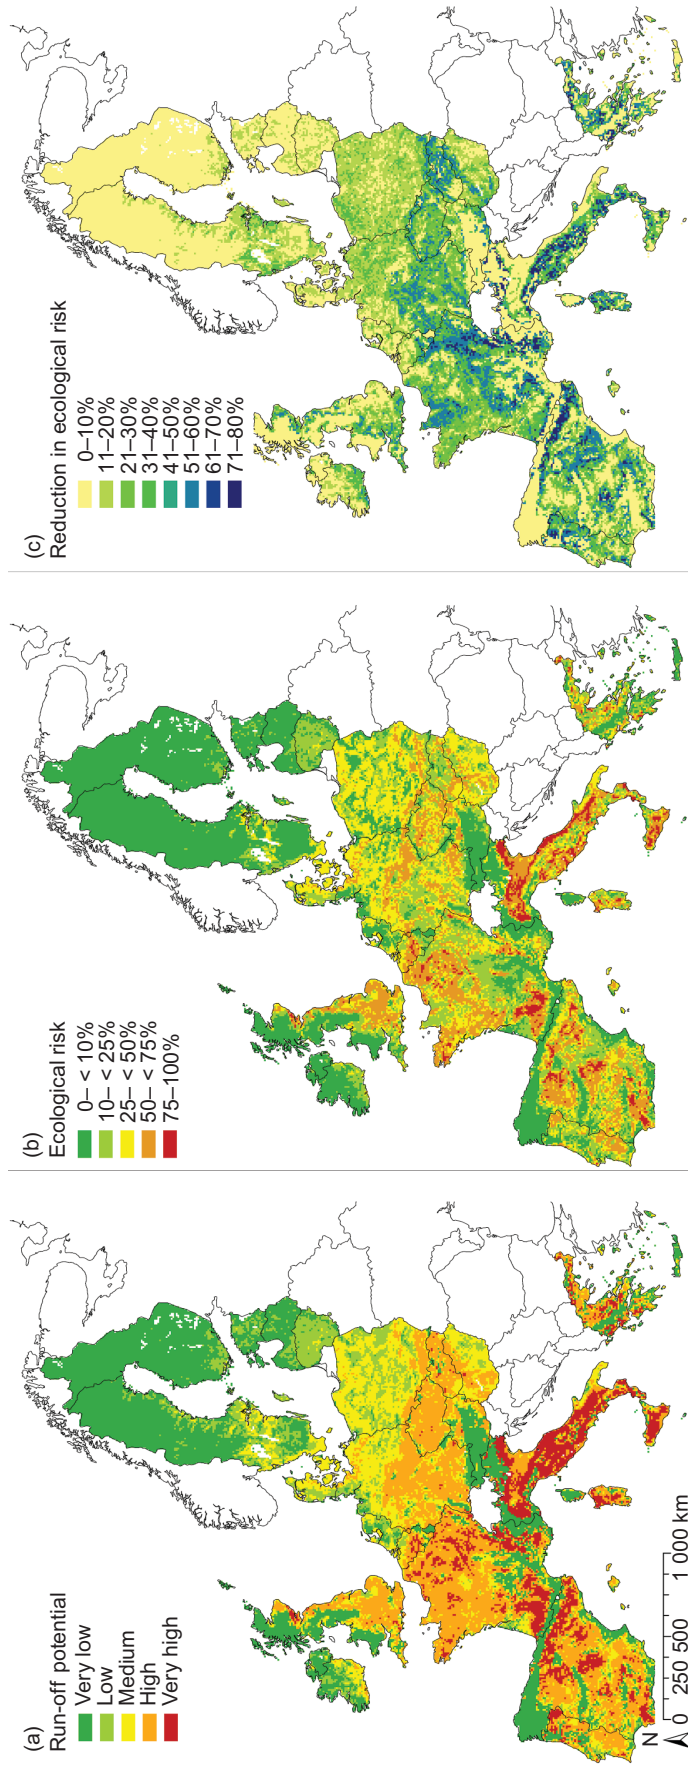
(a)
Run-off potential
Very low
Low
Medium
High
Very high

0 250 500 1 000 km
N

(b)
Ecological risk
0– < 10%
10– < 25%
25– < 50%
50– < 75%
75–100%

(c)
Reduction in ecological risk
0–10%
11–20%
21–30%
31–40%
41–50%
51–60%
61–70%
71–80%